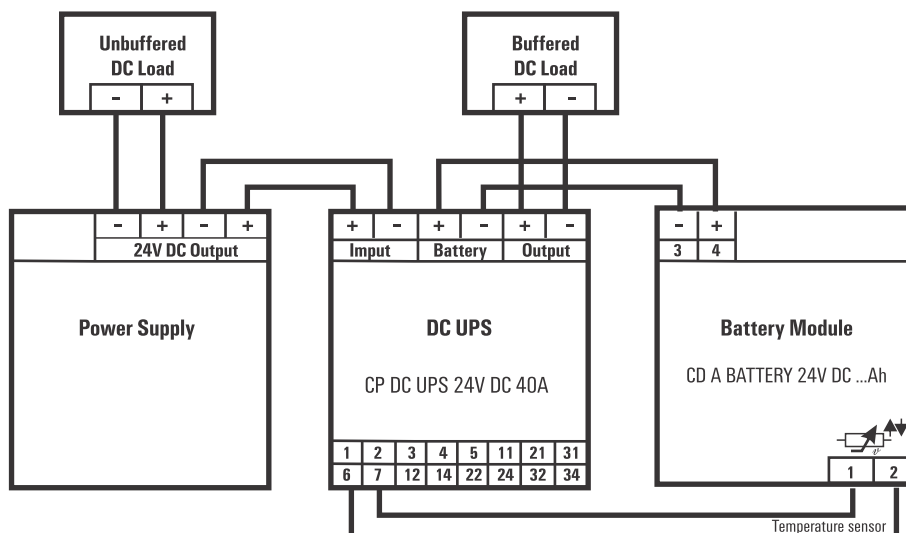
Unbuffered
DC Load
- +

Buffered
DC Load
+ -

- + - +
24V DC Output

Power Supply

+ - + - + -
Imput Battery Output

DC UPS

CP DC UPS 24V DC 40A

| 1 | 2 | 3 | 4 | 5 | 11 | 21 | 31 |
|---|---|---|---|---|---|---|---|
| 6 | 7 | 12 | 14 | 22 | 24 | 32 | 34 |

- +
3 4

Battery Module

CD A BATTERY 24V DC ...Ah

$\vartheta$

1 2

Temperature sensor